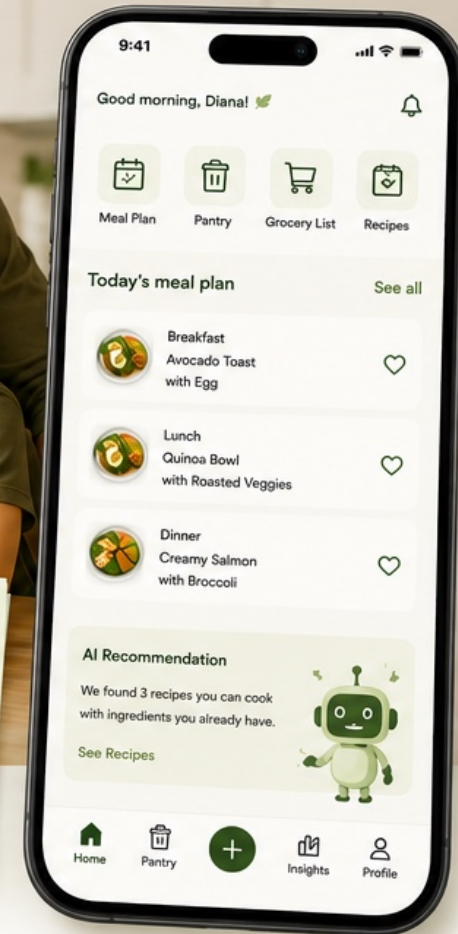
9:41

Good morning, Diana!

Meal Plan
Pantry
Grocery List
Recipes

Today's meal plan
See all

Breakfast
Avocado Toast with Egg

Lunch
Quinoa Bowl with Roasted Veggies

Dinner
Creamy Salmon with Broccoli

AI Recommendation
We found 3 recipes you can cook with ingredients you already have.
See Recipes

Home
Pantry
+
Insights
Profile